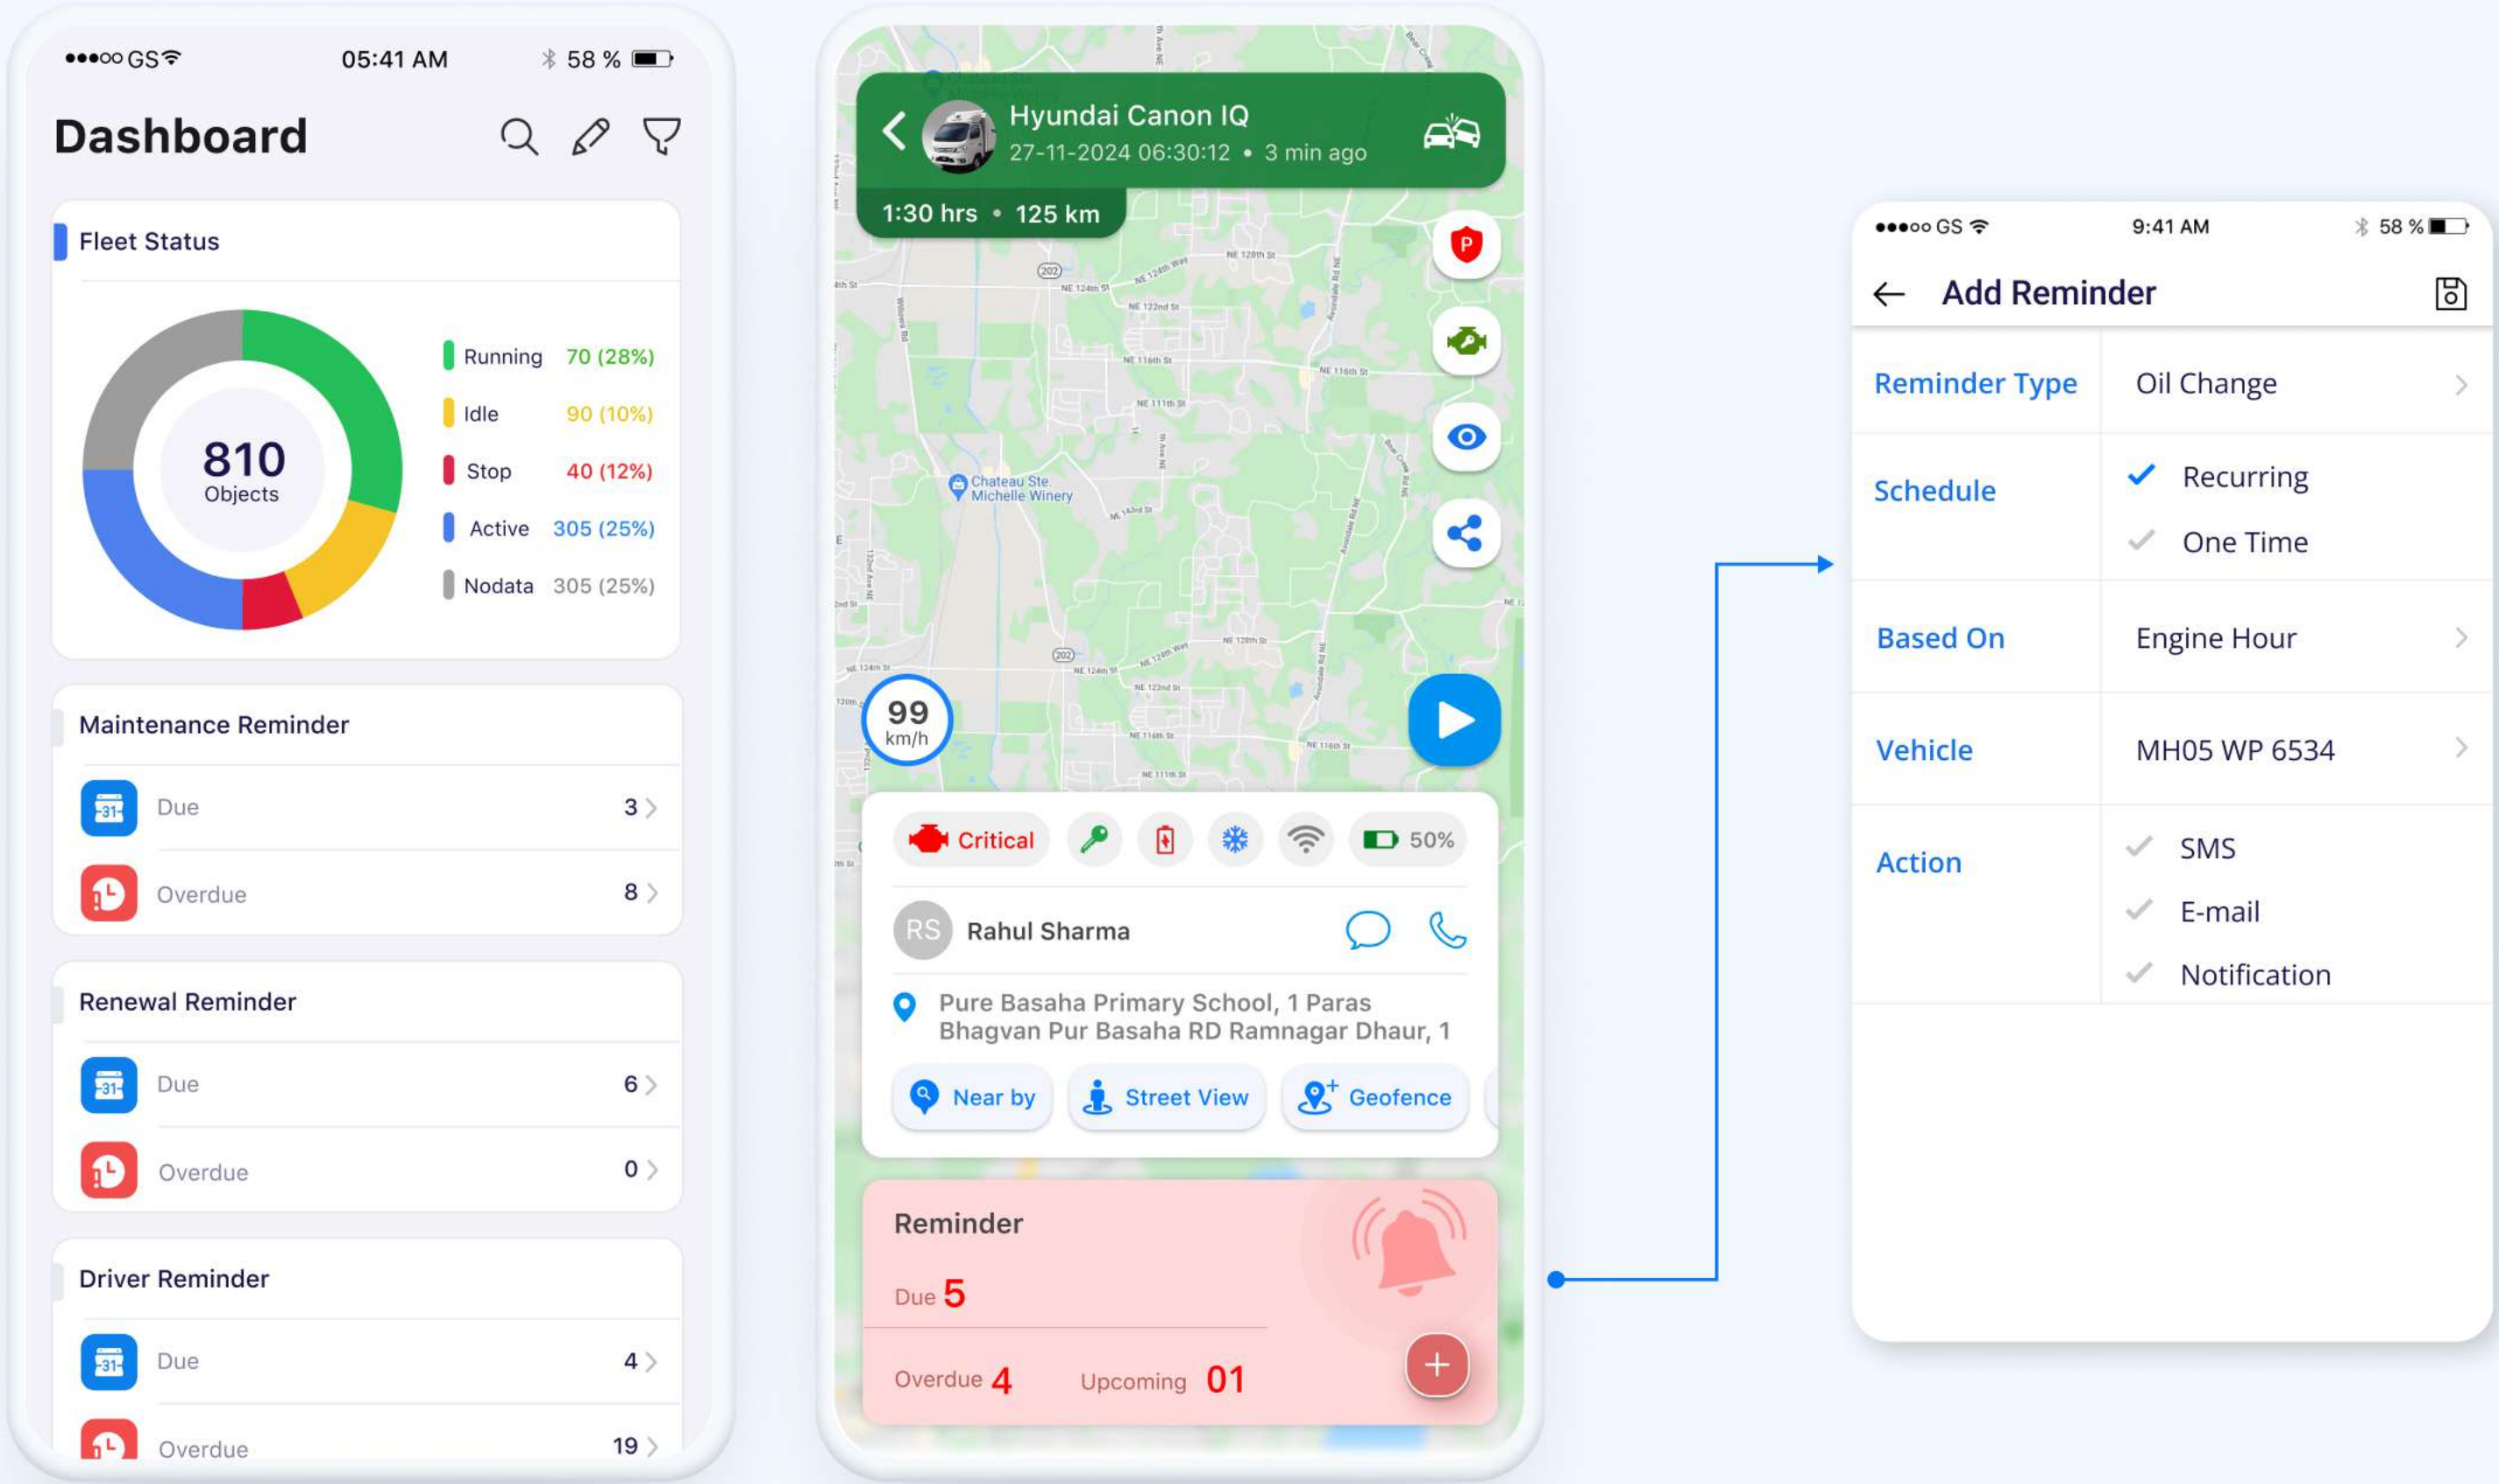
●●●○○ GS 05:41 AM 58 %

Dashboard

Fleet Status

810
Objects

Running 70 (28%)
Idle 90 (10%)
Stop 40 (12%)
Active 305 (25%)
Nodata 305 (25%)

Maintenance Reminder

31 Due 3

Overdue 8

Renewal Reminder

31 Due 6

Overdue 0

Driver Reminder

31 Due 4

Overdue 19

Hyundai Canon IQ
27-11-2024 06:30:12 • 3 min ago

1:30 hrs • 125 km

P

Chateau Ste Michelle Winery

99
km/h

Critical

50%

RS Rahul Sharma

Pure Basaha Primary School, 1 Paras Bhagvan Pur Basaha RD Ramnagar Dhaur, 1

Near by
Street View
Geofence

Reminder

Due 5

Overdue 4 Upcoming 01

●●●○○ GS 9:41 AM 58 %

Add Reminder

| Reminder Type | Oil Change |
|---|---|
| Schedule | Recurring<br>One Time |
| Based On | Engine Hour |
| Vehicle | MH05 WP 6534 |
| Action | SMS<br>E-mail<br>Notification |